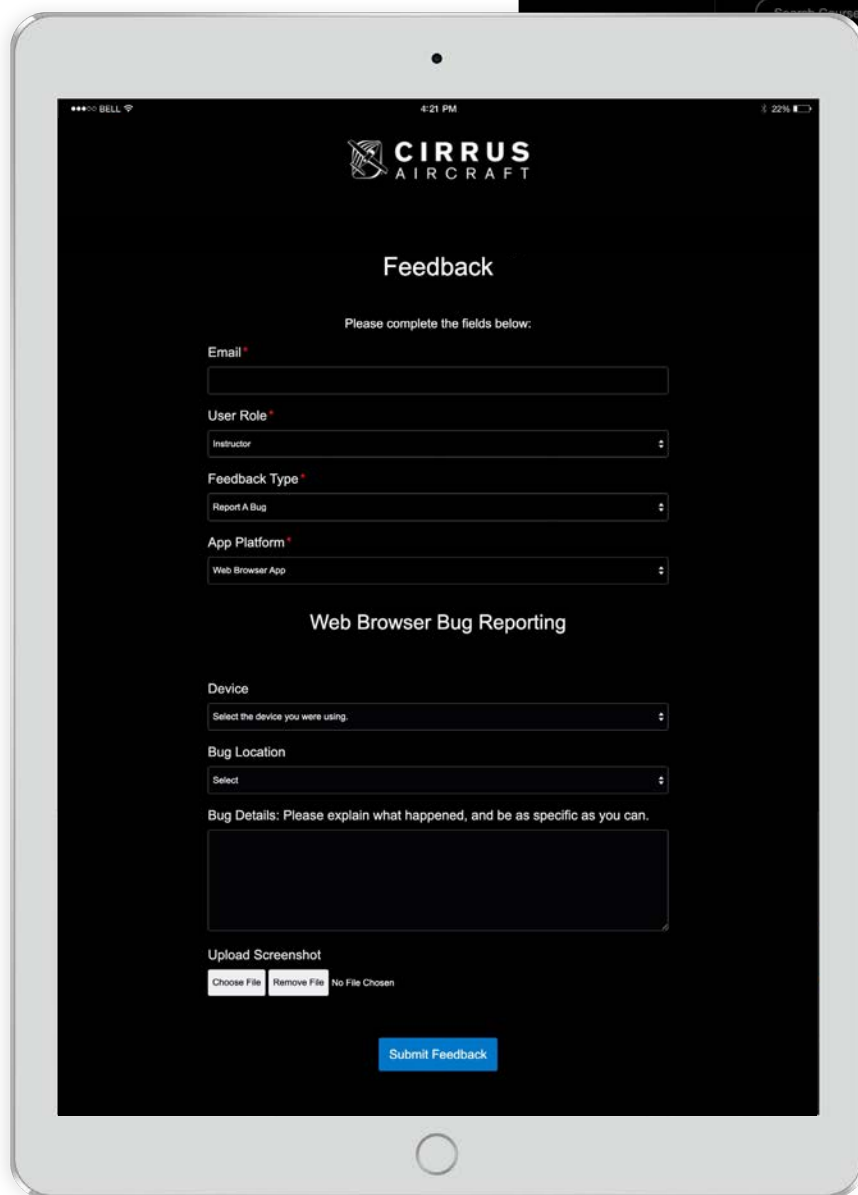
Search Course

●●●○○ BELL

4:21 PM

22%

CIRRUS
AIRCRAFT

Feedback

Please complete the fields below:

Email*

User Role*

Instructor

Feedback Type*

Report A Bug

App Platform*

Web Browser App

Web Browser Bug Reporting

Device

Select the device you were using.

Bug Location

Select

Bug Details: Please explain what happened, and be as specific as you can.

Upload Screenshot

Choose File Remove File No File Chosen

Submit Feedback